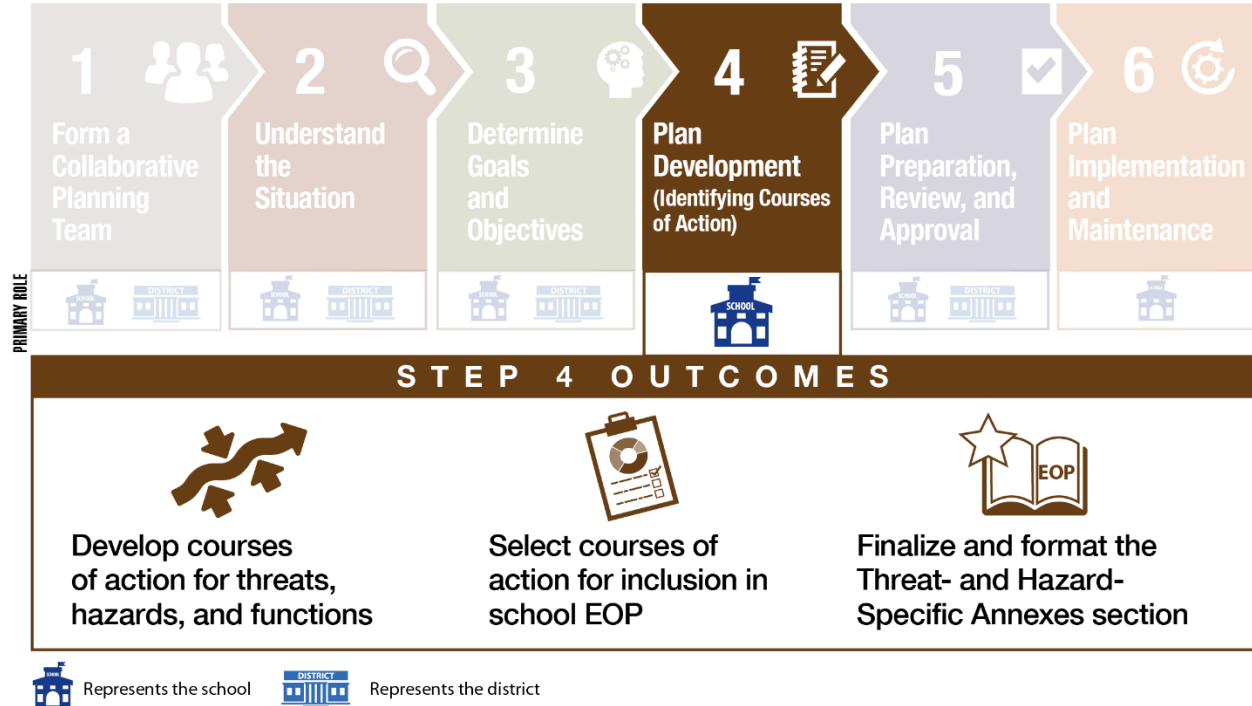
1 Form a Collaborative Planning Team

2 Understand the Situation

3 Determine Goals and Objectives

4 Plan Development (Identifying Courses of Action)

5 Plan Preparation, Review, and Approval

6 Plan Implementation and Maintenance

PRIMARY ROLE

SCHOOL DISTRICT

SCHOOL DISTRICT

SCHOOL DISTRICT

SCHOOL

SCHOOL DISTRICT

SCHOOL

STEP 4 OUTCOMES

Develop courses of action for threats, hazards, and functions

Select courses of action for inclusion in school EOP

EOP

Finalize and format the Threat- and Hazard-Specific Annexes section

SCHOOL Represents the school DISTRICT Represents the district